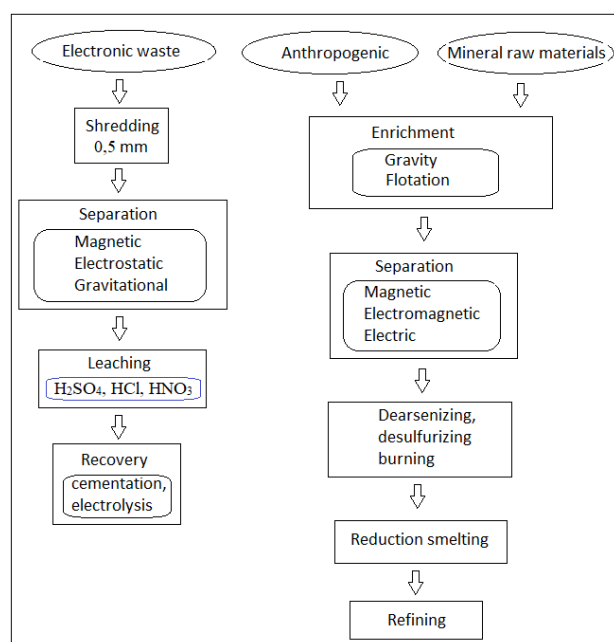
Electronic waste

Shredding
0,5 mm

Separation
Magnetic
Electrostatic
Gravitational

Leaching
$H_2SO_4$, HCl, $HNO_3$

Recovery
cementation, electrolysis

Anthropogenic

Mineral raw materials

Enrichment
Gravity
Flotation

Separation
Magnetic
Electromagnetic
Electric

Dearsenizing, desulfurizing burning

Reduction smelting

Refining